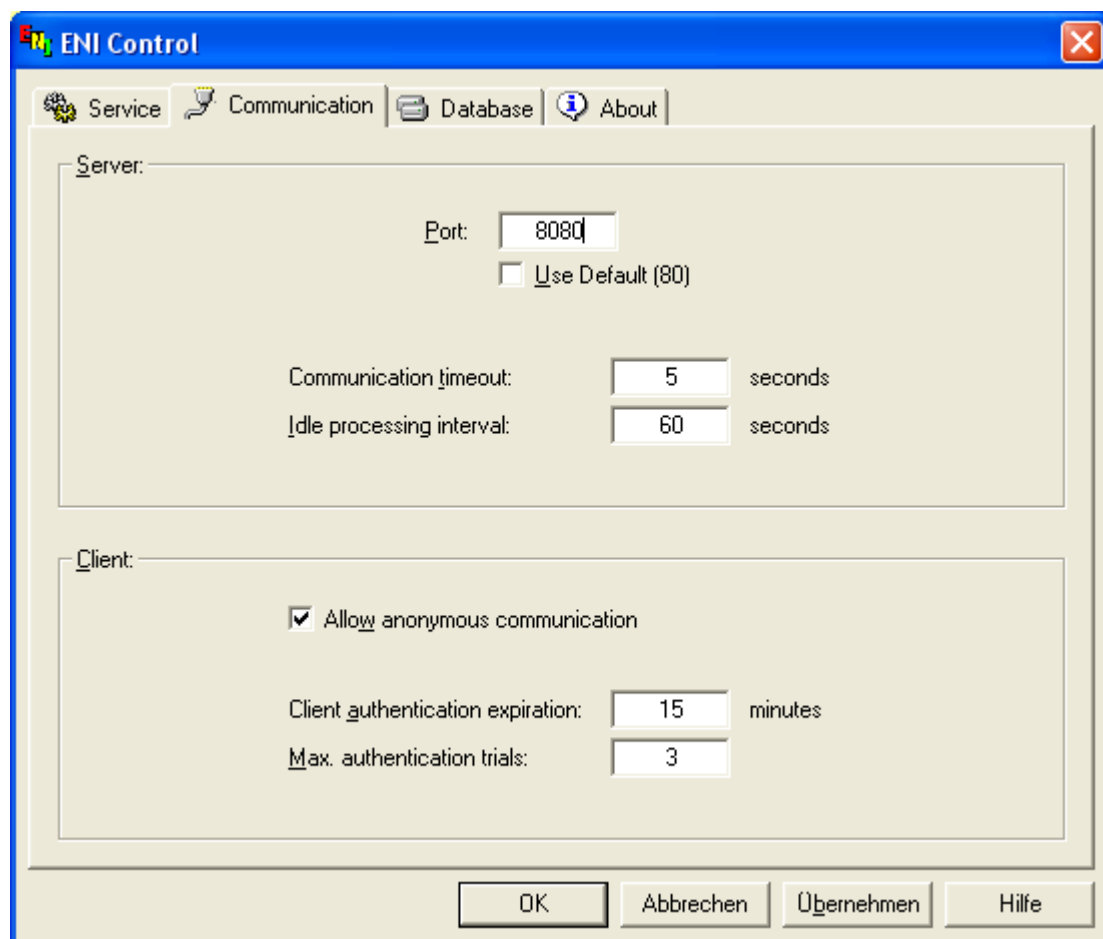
ENI Control

Service | Communication | Database | About

Server:

Port: 8080

Use Default (80)

Communication timeout: 5 seconds

Idle processing interval: 60 seconds

Client:

Allow anonymous communication

Client authentication expiration: 15 minutes

Max. authentication trials: 3

OK | Abbrechen | Übernehmen | Hilfe